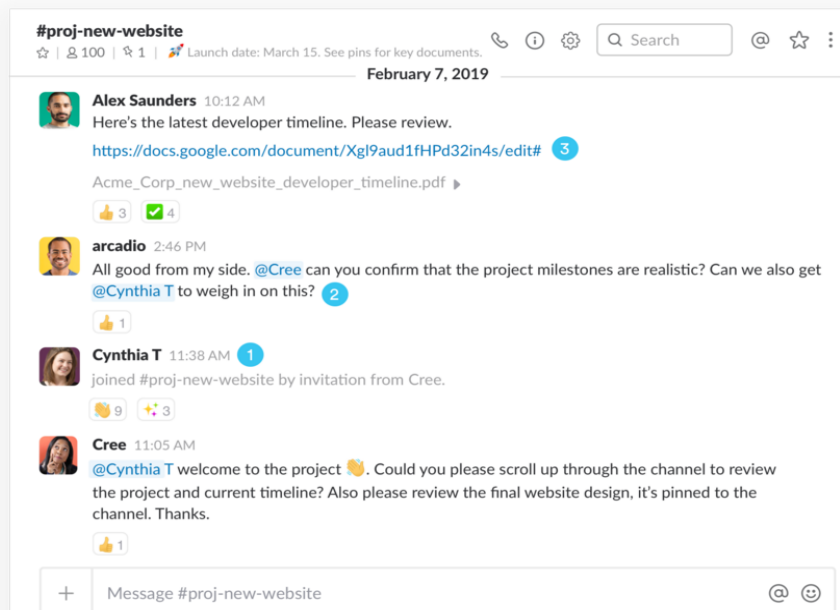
#proj-new-website
☆ | 100 | 1 | 🚀 Launch date: March 15. See pins for key documents.

Search

February 7, 2019

Alex Saunders 10:12 AM
Here's the latest developer timeline. Please review.
https://docs.google.com/document/Xgl9aud1fHPd32in4s/edit# 3
Acme_Corp_new_website_developer_timeline.pdf
👍 3 ✅ 4

arcadio 2:46 PM
All good from my side. @Cree can you confirm that the project milestones are realistic? Can we also get @Cynthia T to weigh in on this? 2
👍 1

Cynthia T 11:38 AM 1
joined #proj-new-website by invitation from Cree.
👏 9 ✨ 3

Cree 11:05 AM
@Cynthia T welcome to the project 👏. Could you please scroll up through the channel to review the project and current timeline? Also please review the final website design, it's pinned to the channel. Thanks.
👍 1

+ Message #proj-new-website